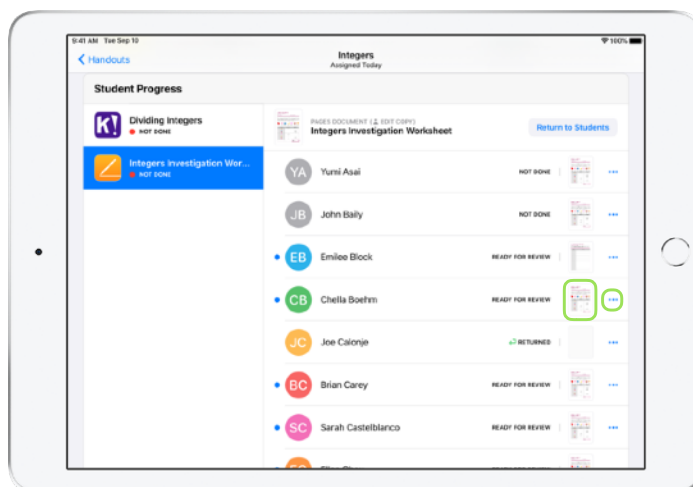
9:41 AM Tue Sep 10

100%

Handouts

Integers
Assigned Today

Student Progress

K!
Dividing Integers
NOT DONE

Integers Investigation Wor...
NOT DONE

PAGES DOCUMENT (EDIT COPY)
Integers Investigation Worksheet

Return to Students

YA
Yumi Asai
NOT DONE

JB
John Baily
NOT DONE

EB
Emilee Block
READY FOR REVIEW

CB
Chella Boehm
READY FOR REVIEW

JC
Joe Calonje
RETURNED

BC
Brian Carey
READY FOR REVIEW

SC
Sarah Castelblanco
READY FOR REVIEW

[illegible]